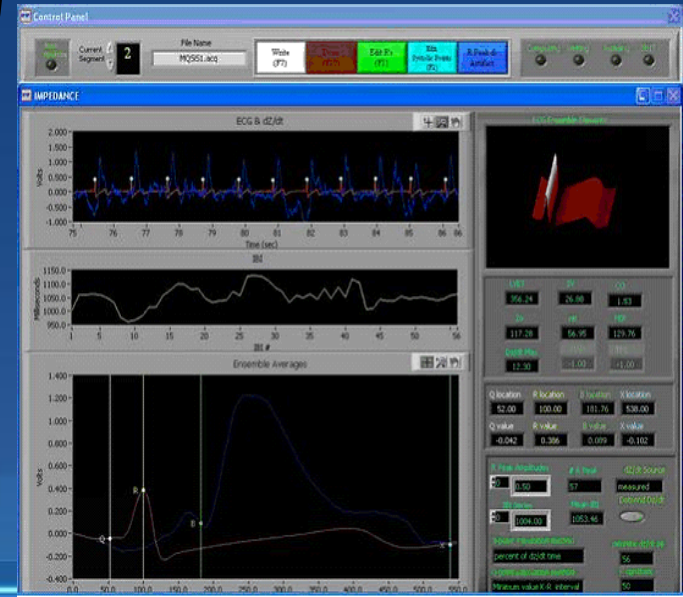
Control Panel

Current Segment 2

File Name MQSS1.acq

Write (F7)

Edit R's (F1)

Edit Systolic Points (F2)

R Peak & Artifact

Computing Drifting Scaling

IMPEDANCE

ECG & dZ/dt

2.000 1.500 1.000 0.500 0.000 -0.500 -1.000

Volts

75 76 77 78 79 80 81 82 83 84 85 86 86

Time (sec)

IBI

1150.0 1100.0 1050.0 1000.0 950.0

Milliseconds

1 5 10 15 20 25 30 35 40 45 50 56

IBI #

Ensemble Averages

1.400 1.200 1.000 0.800 0.600 0.400 0.200 0.000 -0.200 -0.400

Volts

0.0 50.0 100.0 150.0 200.0 250.0 300.0 350.0 400.0 450.0 500.0 550.0

Q R B X

LVET 356.24

SV 26.00

CO 1.83

Zo 117.28

HR 56.95

PEP 129.76

12.30

-1.00 -1.00

Q location 52.00

R location 100.00

B location 181.76

X location 538.00

Q value -0.042

R value 0.386

B value 0.009

X value -0.102

R Peak Amplitude 0.50

# R Peak 57

dZ/dt Source measured

IBI 1004.00

Mean IBI 1053.46

percent of dZ/dt time

Minimum value X-R interval

56

50